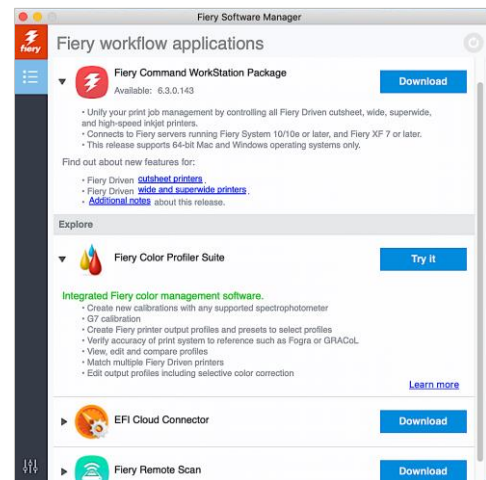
Fiery Software Manager

fiery

Fiery workflow applications

Fiery Command WorkStation Package

Available: 6.3.0.143

Download

• Unify your print job management by controlling all Fiery Driven cutsheet, wide, superwide, and high-speed inkjet printers.
• Connects to Fiery servers running Fiery System 10/10e or later, and Fiery XF 7 or later.
• This release supports 64-bit Mac and Windows operating systems only.

Find out about new features for:

• Fiery Driven cutsheet printers.
• Fiery Driven wide and superwide printers.
• Additional notes about this release.

Explore

Fiery Color Profiler Suite

Try it

Integrated Fiery color management software.
• Create new calibrations with any supported spectrophotometer
• G7 calibration
• Create Fiery printer output profiles and presets to select profiles
• Verify accuracy of print system to reference such as Fogra or GRACoL
• View, edit and compare profiles
• Match multiple Fiery Driven printers
• Edit output profiles including selective color correction

Learn more

EFI Cloud Connector

Download

Fiery Remote Scan

Download